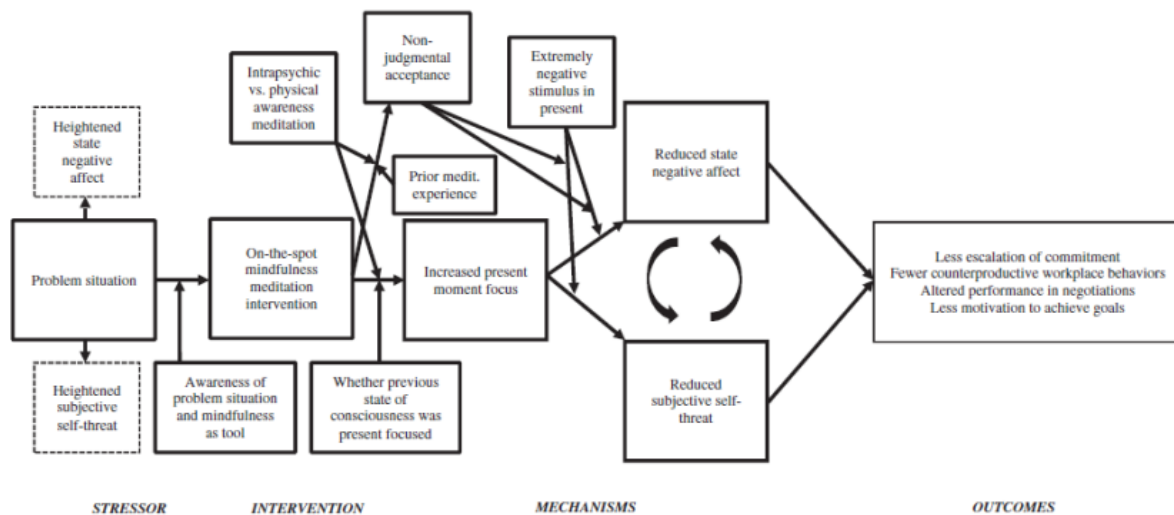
Heightened state negative affect

Problem situation

Heightened subjective self-threat

Intrapsychic vs. physical awareness meditation

Non-judgmental acceptance

Extremely negative stimulus in present

Prior medit. experience

On-the-spot mindfulness meditation intervention

Increased present moment focus

Reduced state negative affect

Reduced subjective self-threat

Awareness of problem situation and mindfulness as tool

Whether previous state of consciousness was present focused

Less escalation of commitment
Fewer counterproductive workplace behaviors
Altered performance in negotiations
Less motivation to achieve goals

STRESSOR

INTERVENTION

MECHANISMS

OUTCOMES